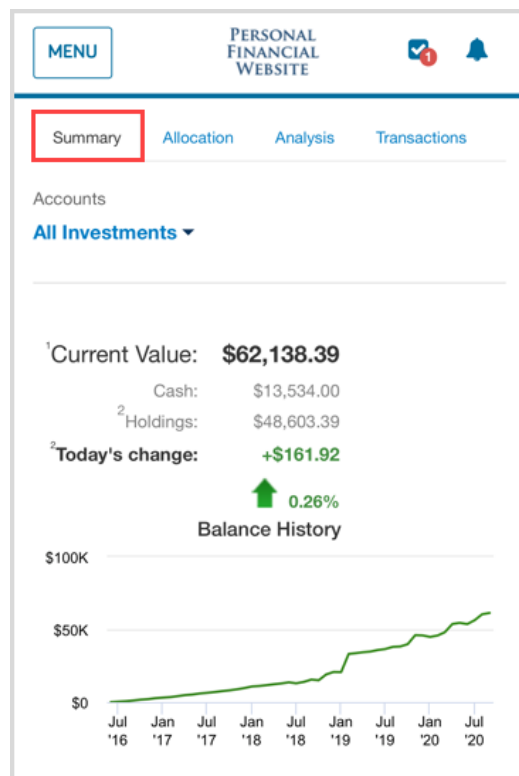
MENU

PERSONAL FINANCIAL WEBSITE

1

Summary Allocation Analysis Transactions

Accounts

All Investments

$^{1}$Current Value: $62,138.39

Cash: $13,534.00

$^{2}$Holdings: $48,603.39

$^{2}$Today's change: +$161.92

0.26%

Balance History

$100K

$50K

$0

Jul '16 Jan '17 Jul '17 Jan '18 Jul '18 Jan '19 Jul '19 Jan '20 Jul '20